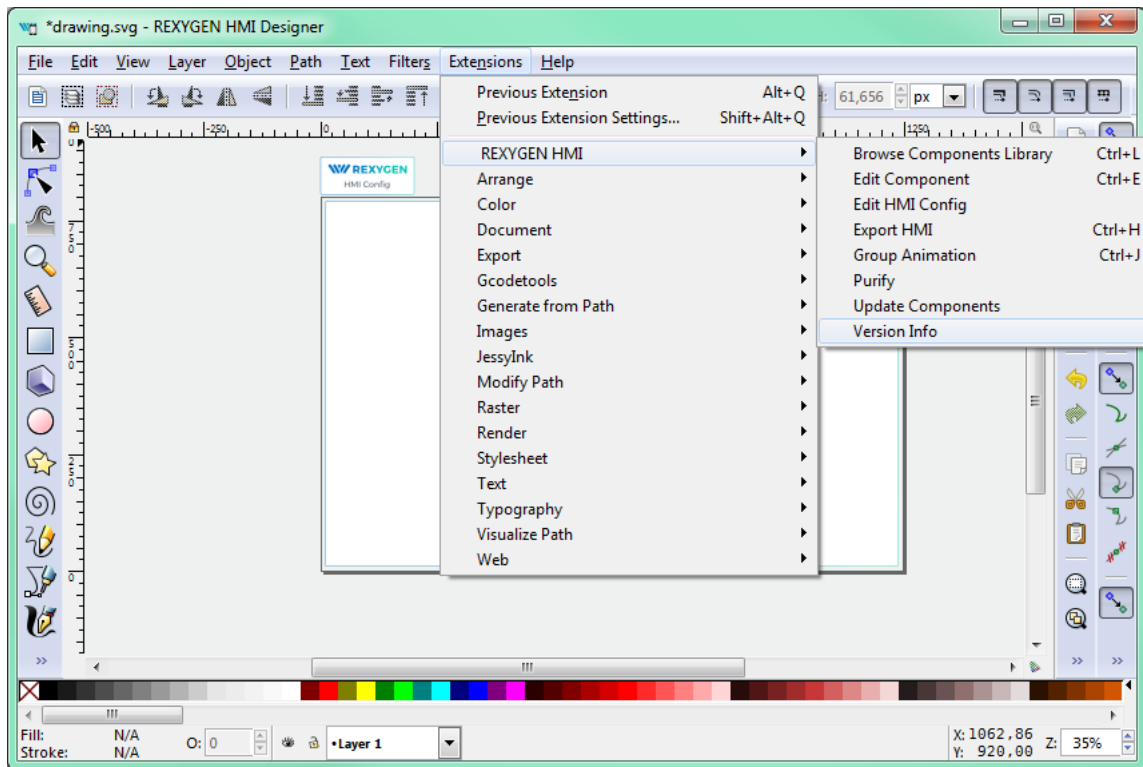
*drawing.svg - REXYGEN HMI Designer

File Edit View Layer Object Path Text Filters Extensions Help

61,656 px

-500 -250 0 1250

REXYGEN
HMI Config

Previous Extension Alt+Q
Previous Extension Settings... Shift+Alt+Q
REXYGEN HMI
Arrange
Color
Document
Export
Gcodetools
Generate from Path
Images
JessyInk
Modify Path
Raster
Render
Stylesheet
Text
Typography
Visualize Path
Web

Browse Components Library Ctrl+L
Edit Component Ctrl+E
Edit HMI Config
Export HMI Ctrl+H
Group Animation Ctrl+J
Purify
Update Components
Version Info

Fill: N/A
Stroke: N/A
O: 0
•Layer 1
X: 1062,86
Y: 920,00
Z: 35%